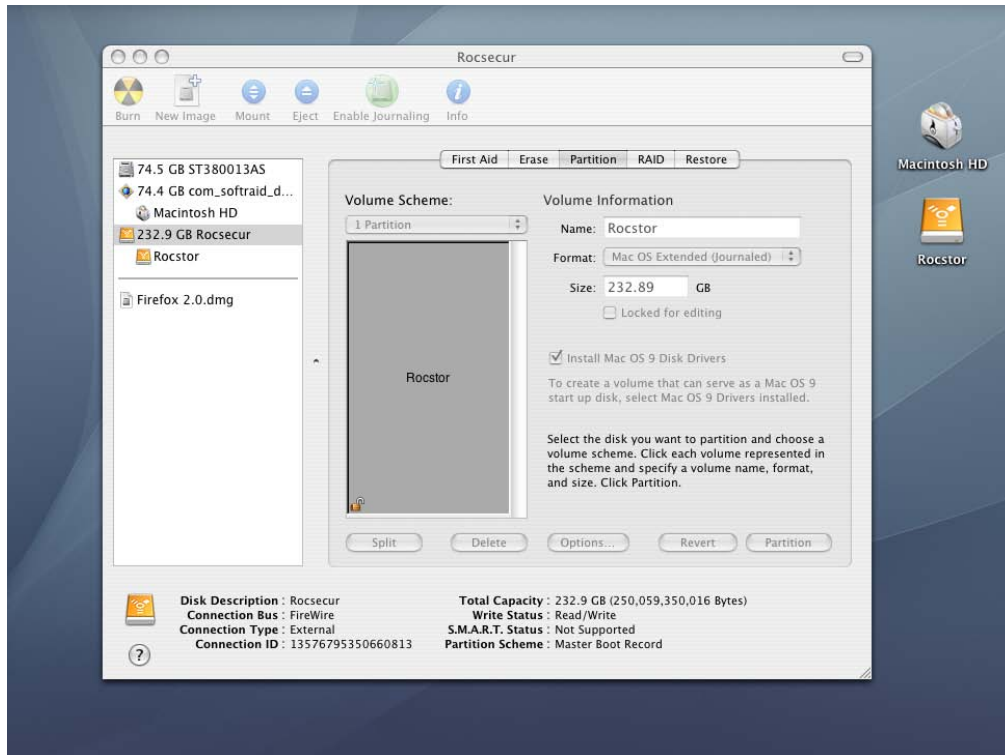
Rocsecur

Burn New Image Mount Eject Enable Journaling Info

Macintosh HD

Rocstor

74.5 GB ST380013AS
74.4 GB com_softraid_d...
Macintosh HD
232.9 GB Rocsecur
Rocstor

Firefox 2.0.dmg

First Aid Erase Partition RAID Restore

Volume Scheme:
1 Partition

Rocstor

Volume Information
Name: Rocstor
Format: Mac OS Extended (Journaled)
Size: 232.89 GB
Locked for editing

Install Mac OS 9 Disk Drivers
To create a volume that can serve as a Mac OS 9 start up disk, select Mac OS 9 Drivers installed.

Select the disk you want to partition and choose a volume scheme. Click each volume represented in the scheme and specify a volume name, format, and size. Click Partition.

Split Delete Options... Revert Partition

Disk Description : Rocsecur
Connection Bus : FireWire
Connection Type : External
Connection ID : 13576795350660813

Total Capacity : 232.9 GB (250,059,350,016 Bytes)
Write Status : Read/Write
S.M.A.R.T. Status : Not Supported
Partition Scheme : Master Boot Record

?